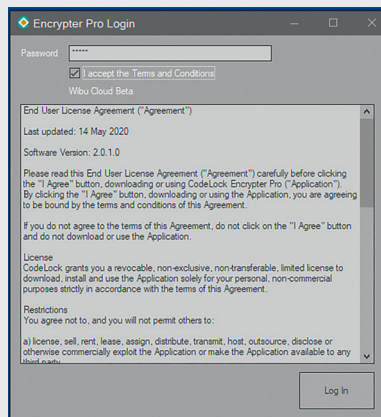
Encrypter Pro Login

Password *****

I accept the Terms and Conditions

Wibu Cloud Beta

End User License Agreement ("Agreement")

Last updated: 14 May 2020

Software Version: 2.0.1.0

Please read this End User License Agreement ("Agreement") carefully before clicking the "I Agree" button, downloading or using CodeLock Encrypter Pro ("Application"). By clicking the "I Agree" button, downloading or using the Application, you are agreeing to be bound by the terms and conditions of this Agreement.

If you do not agree to the terms of this Agreement, do not click on the "I Agree" button and do not download or use the Application.

License
CodeLock grants you a revocable, non-exclusive, non-transferable, limited license to download, install and use the Application solely for your personal, non-commercial purposes strictly in accordance with the terms of this Agreement.

Restrictions
You agree not to, and you will not permit others to:

a) license, sell, rent, lease, assign, distribute, transmit, host, outsource, disclose or otherwise commercially exploit the Application or make the Application available to any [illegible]

Log In